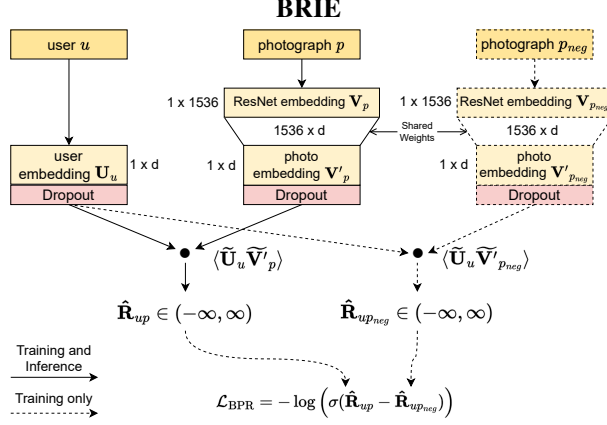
BRIE

user $u$

photograph $p$

photograph $p_{neg}$

1 x 1536 ResNet embedding $\mathbf{V}_p$

1 x 1536 ResNet embedding $\mathbf{V}_{p_{neg}}$

1536 x d

Shared Weights

1536 x d

user embedding $\mathbf{U}_u$ 1 x d

Dropout

1 x d photo embedding $\mathbf{V'}_p$

Dropout

1 x d photo embedding $\mathbf{V'}_{p_{neg}}$

Dropout

$\langle \widetilde{\mathbf{U}}_u \widetilde{\mathbf{V}'}_p \rangle$

$\langle \widetilde{\mathbf{U}}_u \widetilde{\mathbf{V}'}_{p_{neg}} \rangle$

$\hat{\mathbf{R}}_{up} \in (-\infty, \infty)$

$\hat{\mathbf{R}}_{up_{neg}} \in (-\infty, \infty)$

Training and Inference

Training only

$\mathcal{L}_{\text{BPR}} = -\log\left(\sigma(\hat{\mathbf{R}}_{up} - \hat{\mathbf{R}}_{up_{neg}})\right)$